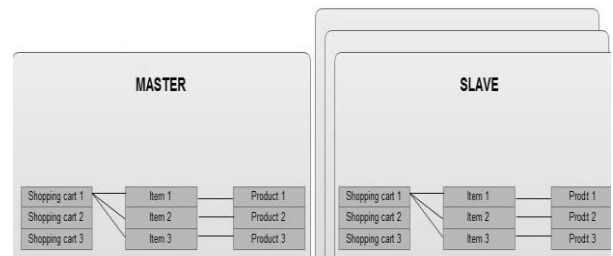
MASTER

Shopping cart 1
Shopping cart 2
Shopping cart 3

Item 1
Item 2
Item 3

Product 1
Product 2
Product 3

SLAVE

Shopping cart 1
Shopping cart 2
Shopping cart 3

Item 1
Item 2
Item 3

Prodt 1
Prodt 2
Prodt 3